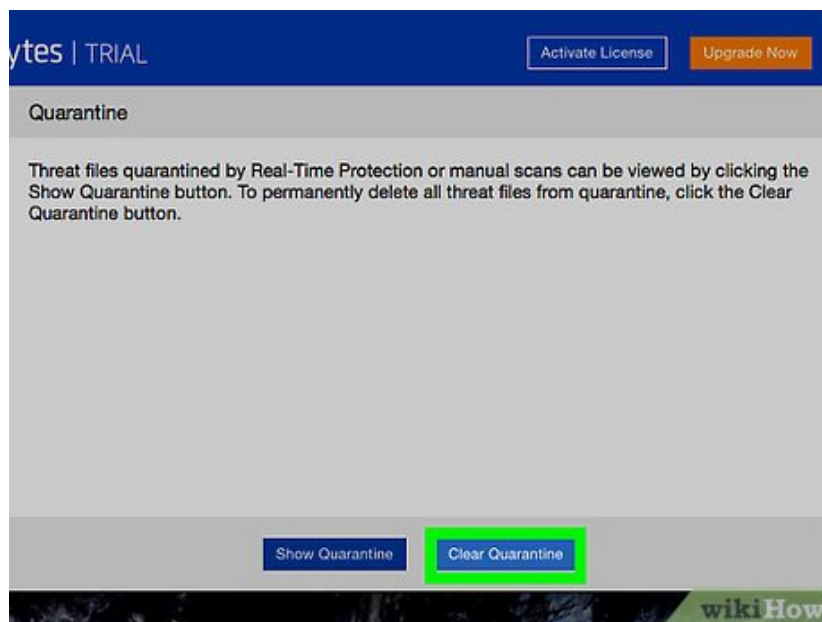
ytes | TRIAL

Activate License

Upgrade Now

Quarantine

Threat files quarantined by Real-Time Protection or manual scans can be viewed by clicking the Show Quarantine button. To permanently delete all threat files from quarantine, click the Clear Quarantine button.

Show Quarantine

Clear Quarantine

wikiHow